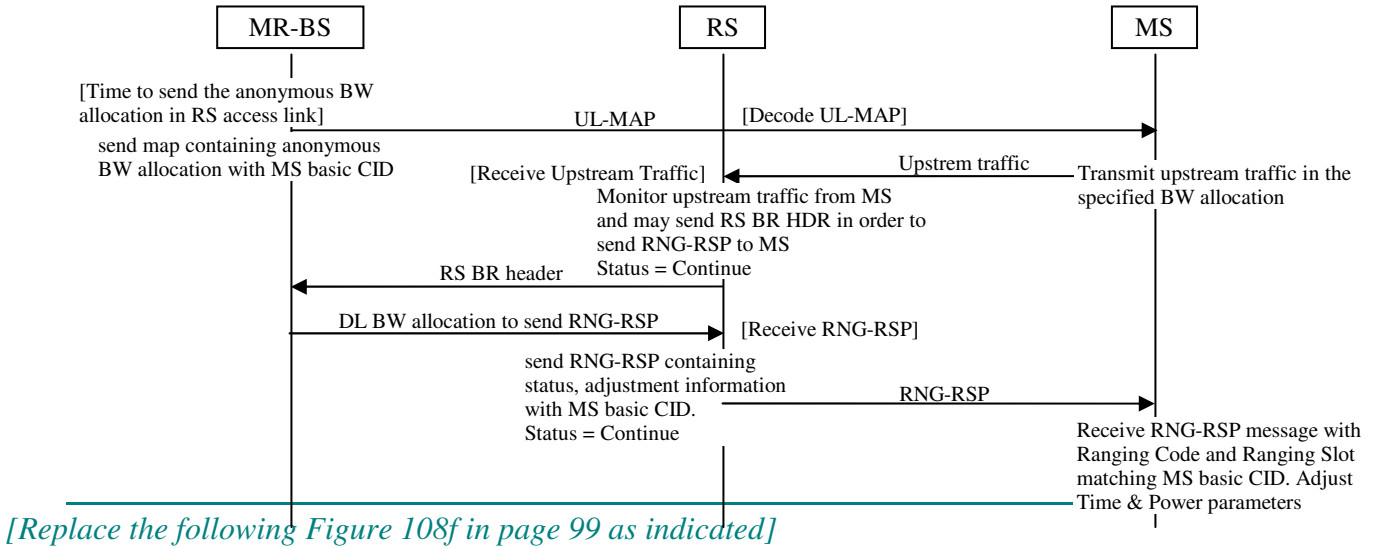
MR-BS

RS

MS

[Time to send the anonymous BW allocation in RS access link]

UL-MAP

[Decode UL-MAP]

send map containing anonymous BW allocation with MS basic CID

[Receive Upstream Traffic]

Upstrem traffic

Transmit upstream traffic in the specified BW allocation

Monitor upstream traffic from MS and may send RS BR HDR in order to send RNG-RSP to MS
Status = Continue

RS BR header

DL BW allocation to send RNG-RSP

[Receive RNG-RSP]

send RNG-RSP containing status, adjustment information with MS basic CID.
Status = Continue

RNG-RSP

Receive RNG-RSP message with Ranging Code and Ranging Slot matching MS basic CID. Adjust Time & Power parameters

[Replace the following Figure 108f in page 99 as indicated]